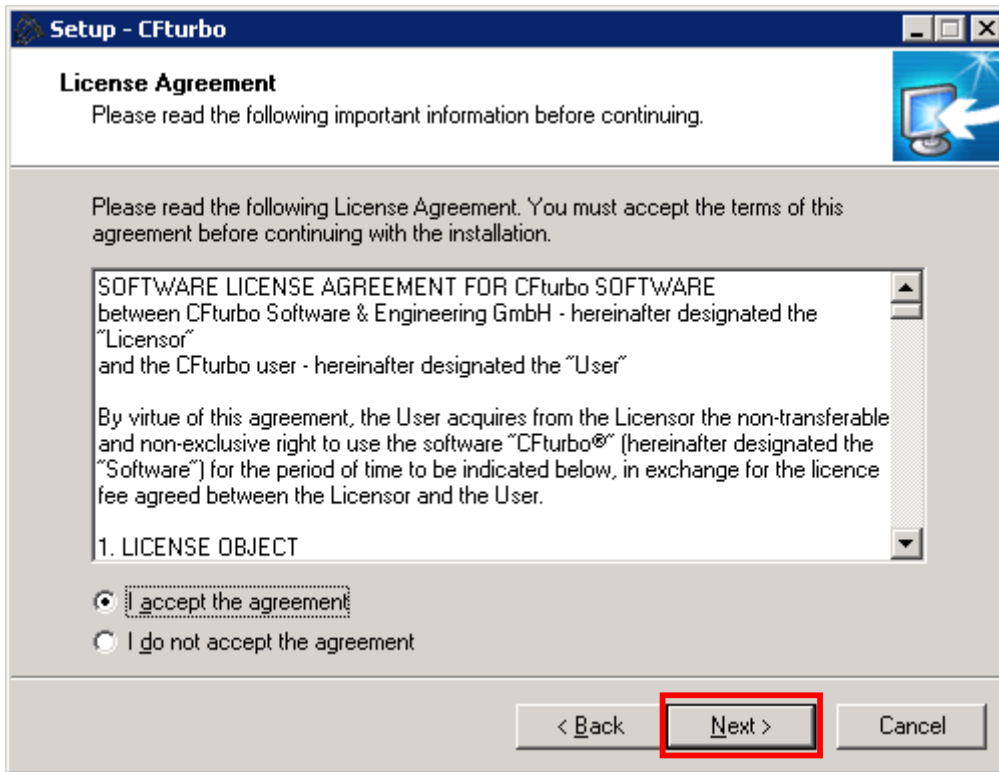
Setup - CFturbo

License Agreement
Please read the following important information before continuing.

Please read the following License Agreement. You must accept the terms of this agreement before continuing with the installation.

SOFTWARE LICENSE AGREEMENT FOR CFturbo SOFTWARE
between CFturbo Software & Engineering GmbH - hereinafter designated the "Licensor"
and the CFturbo user - hereinafter designated the "User"

By virtue of this agreement, the User acquires from the Licensor the non-transferable and non-exclusive right to use the software "CFturbo®" (hereinafter designated the "Software") for the period of time to be indicated below, in exchange for the licence fee agreed between the Licensor and the User.

1. LICENSE OBJECT

I accept the agreement
I do not accept the agreement

< Back
Next >
Cancel